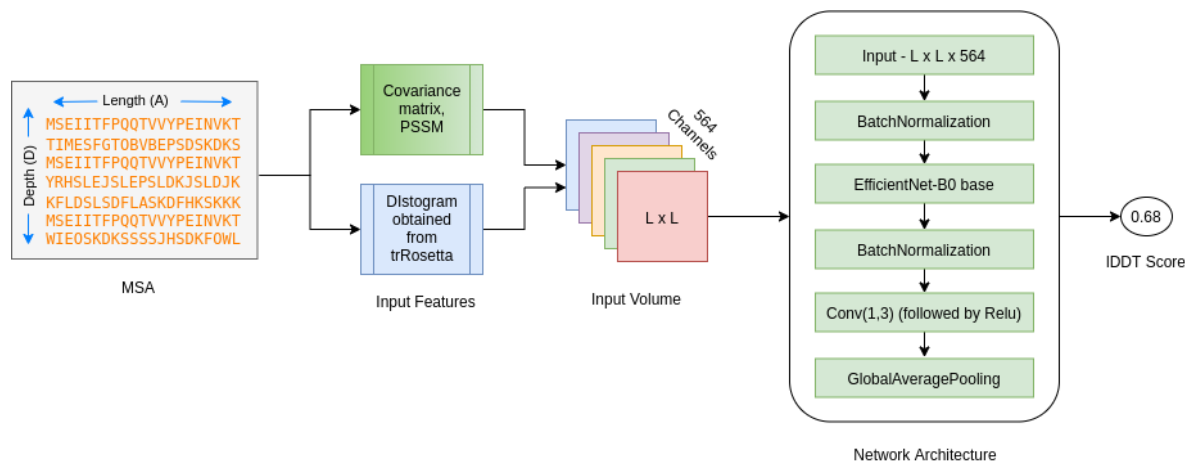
Length (A)

Depth (D)

MSEIITFPQQTVVYPEINVKT
TIMESFGTOBVBEPSDSKDKS
MSEIITFPQQTVVYPEINVKT
YRHSLEJSLEPSLDKJSLDJK
KFLDSLSDFLASKDFHKSKKK
MSEIITFPQQTVVYPEINVKT
WIEOSKDKSSSSJHSDKFOWL

MSA

Covariance matrix, PSSM

DIstogram obtained from trRosetta

Input Features

564 Channels

L x L

Input Volume

Input - L x L x 564

BatchNormalization

EfficientNet-B0 base

BatchNormalization

Conv(1,3) (followed by Relu)

GlobalAveragePooling

Network Architecture

0.68

lDDT Score